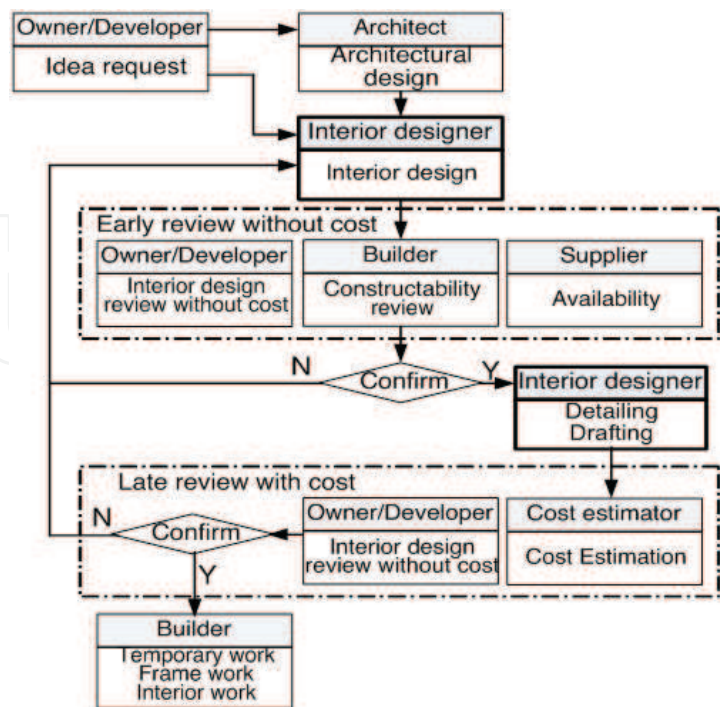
Owner/Developer
Idea request

Architect
Architectural design

Interior designer
Interior design

Early review without cost

Owner/Developer
Interior design review without cost

Builder
Constructability review

Supplier
Availability

N
Confirm
Y

Interior designer
Detailing
Drafting

Late review with cost

N
Confirm

Owner/Developer
Interior design review without cost

Cost estimator
Cost Estimation

Y

Builder
Temporary work
Frame work
Interior work